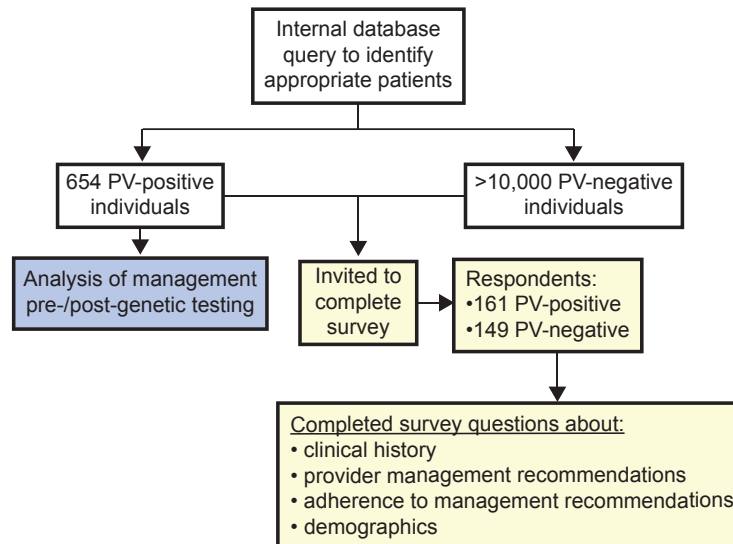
Internal database query to identify appropriate patients

654 PV-positive individuals

>10,000 PV-negative individuals

Analysis of management pre-/post-genetic testing

Invited to complete survey

Respondents:
•161 PV-positive
•149 PV-negative

Completed survey questions about:
• clinical history
• provider management recommendations
• adherence to management recommendations
• demographics